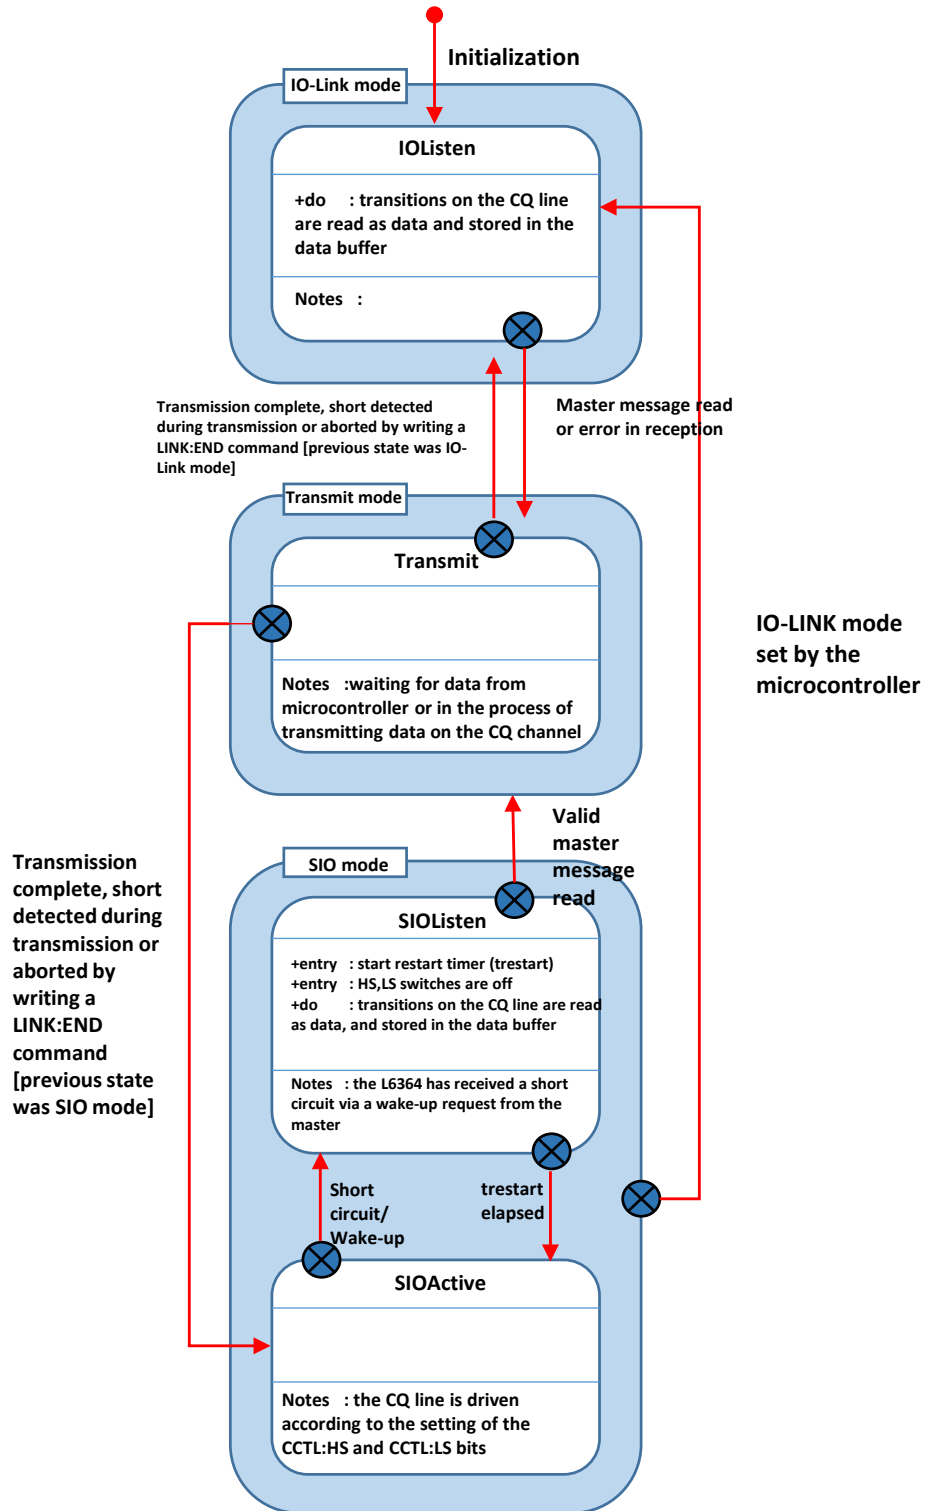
Initialization

IO-Link mode

IOListen

+do : transitions on the CQ line are read as data and stored in the data buffer

Notes :

Transmission complete, short detected during transmission or aborted by writing a LINK:END command [previous state was IO-Link mode]

Master message read or error in reception

Transmit mode

Transmit

Notes :waiting for data from microcontroller or in the process of transmitting data on the CQ channel

IO-LINK mode set by the microcontroller

Valid master message read

Transmission complete, short detected during transmission or aborted by writing a LINK:END command [previous state was SIO mode]

SIO mode

SIOListen

+entry : start restart timer (trestart)
+entry : HS,LS switches are off
+do : transitions on the CQ line are read as data, and stored in the data buffer

Notes : the L6364 has received a short circuit via a wake-up request from the master

Short circuit/ Wake-up

trestart elapsed

SIOActive

Notes : the CQ line is driven according to the setting of the CCTL:HS and CCTL:LS bits